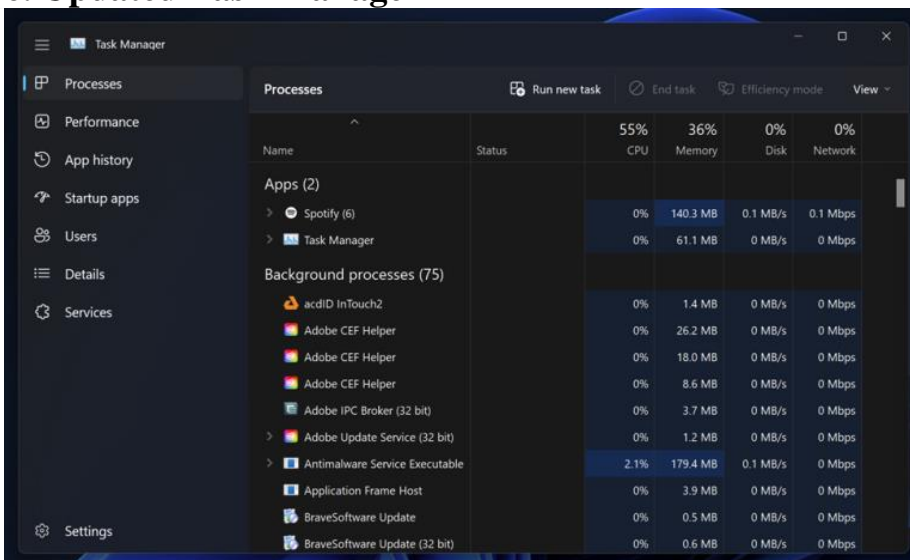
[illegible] Updated Task Manager

Task Manager

Processes
Performance
App history
Startup apps
Users
Details
Services
Settings

Processes | Run new task | End task | Efficiency mode | View

| Name | Status | 55% CPU | 36% Memory | 0% Disk | 0% Network |
|---|---|---|---|---|---|
| Apps (2) | | | | | |
| Spotify (6) | | 0% | 140.3 MB | 0.1 MB/s | 0.1 Mbps |
| Task Manager | | 0% | 61.1 MB | 0 MB/s | 0 Mbps |
| Background processes (75) | | | | | |
| acdID InTouch2 | | 0% | 1.4 MB | 0 MB/s | 0 Mbps |
| Adobe CEF Helper | | 0% | 26.2 MB | 0 MB/s | 0 Mbps |
| Adobe CEF Helper | | 0% | 18.0 MB | 0 MB/s | 0 Mbps |
| Adobe CEF Helper | | 0% | 8.6 MB | 0 MB/s | 0 Mbps |
| Adobe IPC Broker (32 bit) | | 0% | 3.7 MB | 0 MB/s | 0 Mbps |
| Adobe Update Service (32 bit) | | 0% | 1.2 MB | 0 MB/s | 0 Mbps |
| Antimalware Service Executable | | 2.1% | 179.4 MB | 0.1 MB/s | 0 Mbps |
| Application Frame Host | | 0% | 3.9 MB | 0 MB/s | 0 Mbps |
| BraveSoftware Update | | 0% | 0.5 MB | 0 MB/s | 0 Mbps |
| BraveSoftware Update (32 bit) | | 0% | 0.6 MB | 0 MB/s | 0 Mbps |